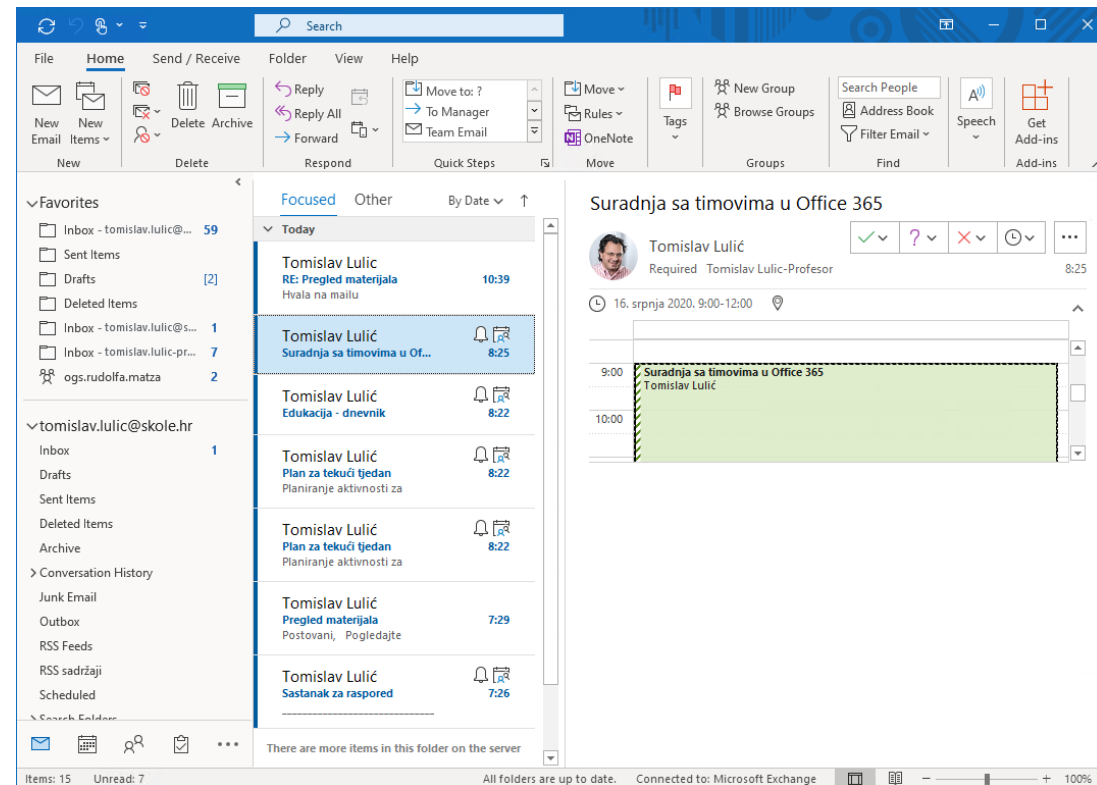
Search

File Home Send / Receive Folder View Help

New Email | New Items | Delete | Archive | Reply | Reply All | Forward | Move to: ? | To Manager | Team Email | Move | Rules | OneNote | Tags | New Group | Browse Groups | Search People | Address Book | Filter Email | Speech | Get Add-ins

New | Delete | Respond | Quick Steps | Move | Groups | Find | Add-ins

Favorites
Inbox - tomislav.lulic@... 59
Sent Items
Drafts [2]
Deleted Items
Inbox - tomislav.lulic@s... 1
Inbox - tomislav.lulic-pr... 7
ogs.rudolfa.matza 2

tomislav.lulic@skole.hr
Inbox 1
Drafts
Sent Items
Deleted Items
Archive
Conversation History
Junk Email
Outbox
RSS Feeds
RSS sadržaji
Scheduled
Search Folders

Focused Other By Date

Today

Tomislav Lulic
RE: Pregled materijala 10:39
Hvala na mailu

Tomislav Lulić
Suradnja sa timovima u Of... 8:25

Tomislav Lulić
Edukacija - dnevnik 8:22

Tomislav Lulić
Plan za tekući tjedan 8:22
Planiranje aktivnosti za

Tomislav Lulić
Plan za tekući tjedan 8:22
Planiranje aktivnosti za

Tomislav Lulić
Pregled materijala 7:29
Postovani, Pogledajte

Tomislav Lulić
Sastanak za raspored 7:26
-------------------------------------

There are more items in this folder on the server

Suradnja sa timovima u Office 365
Tomislav Lulić
Required Tomislav Lulic-Profesor 8:25
16. srpnja 2020. 9:00-12:00
9:00 Suradnja sa timovima u Office 365
Tomislav Lulić
10:00

Items: 15 Unread: 7 All folders are up to date. Connected to: Microsoft Exchange 100%